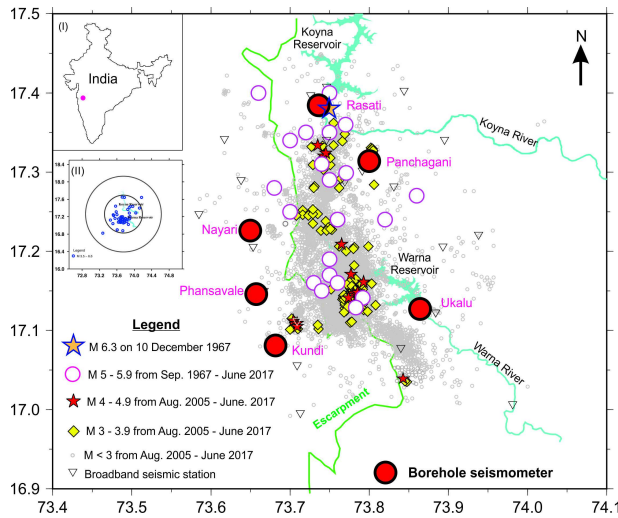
17.5
17.4
17.3
17.2
17.1
17.0
16.9
73.4
73.5
73.6
73.7
73.8
73.9
74.0
74.1

(I)
India

(II)
18.4
18.2
18.0
17.8
17.6
17.4
17.2
17.0
16.8
16.6
16.4
16.2
16.0
72.8
73.2
73.6
74.0
74.4
74.8
Legend

Koyna Reservoir
N
Rasati
Koyna River
Panchagani
Nayari
Warna Reservoir
Phansavale
Ukalu
Kundi
Warna River
Escarpment

Legend
M 6.3 on 10 December 1967
M 5 - 5.9 from Sep. 1967 - June 2017
M 4 - 4.9 from Aug. 2005 - June. 2017
M 3 - 3.9 from Aug. 2005 - June 2017
M < 3 from Aug. 2005 - June 2017
Broadband seismic station
Borehole seismometer